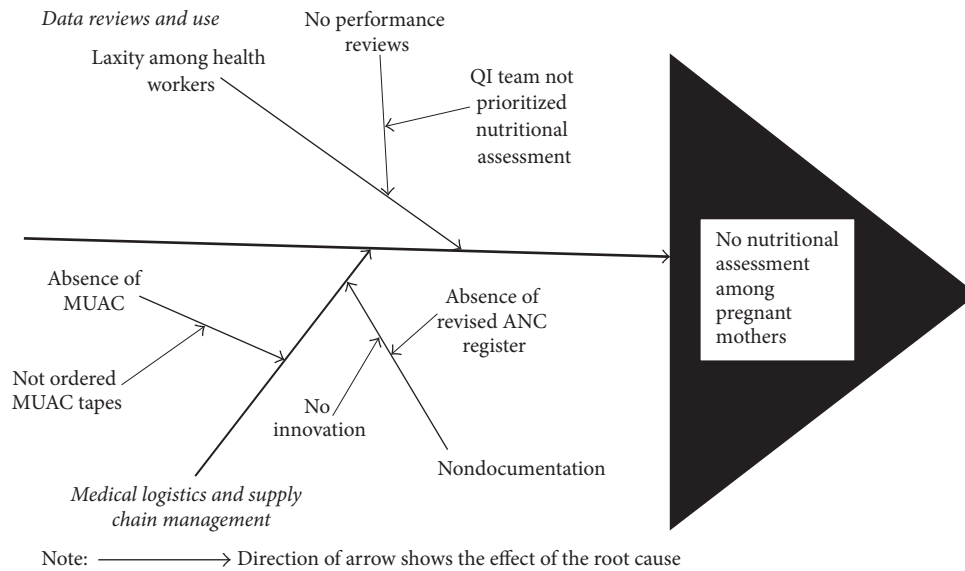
Data reviews and use

No performance reviews

Laxity among health workers

QI team not prioritized nutritional assessment

No nutritional assessment among pregnant mothers

Absence of MUAC

Absence of revised ANC register

Not ordered MUAC tapes

No innovation

Nondocumentation

Medical logistics and supply chain management

Note: ⟶ Direction of arrow shows the effect of the root cause